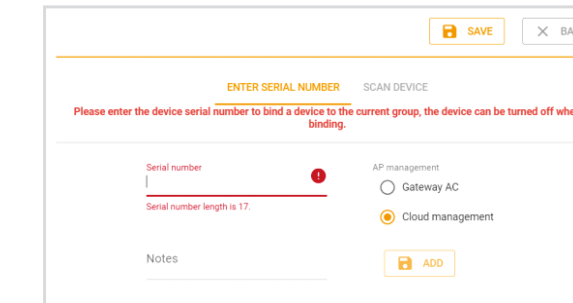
SAVE

BA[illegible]

ENTER SERIAL NUMBER

SCAN DEVICE

Please enter the device serial number to bind a device to the current group, the device can be turned off whe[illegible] binding.

Serial number

Serial number length is 17.

AP management

Gateway AC

Cloud management

Notes

ADD